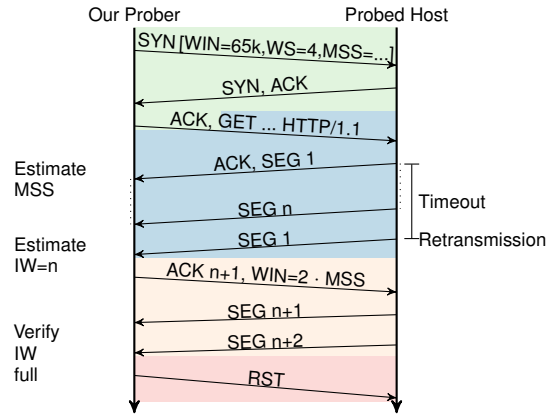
Our Prober

Probed Host

SYN [WIN=65k,WS=4,MSS=...]

SYN, ACK

ACK, GET ... HTTP/1.1

Estimate MSS

ACK, SEG 1

Timeout

SEG n

Estimate IW=n

SEG 1

Retransmission

ACK n+1, WIN=2 · MSS

SEG n+1

Verify IW full

SEG n+2

RST